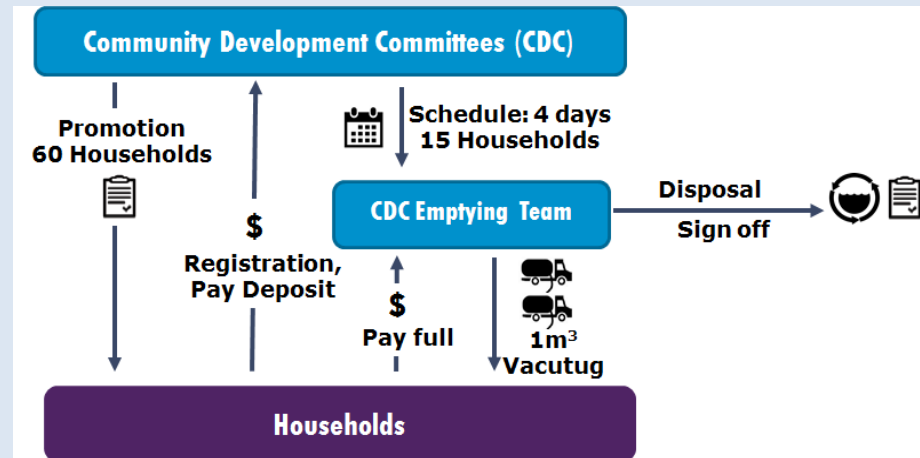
Community Development Committees (CDC)

Promotion
60 Households

$
Registration,
Pay Deposit

Schedule: 4 days
15 Households

CDC Emptying Team

Disposal
Sign off

$
Pay full

$1m^3$
Vacutug

Households